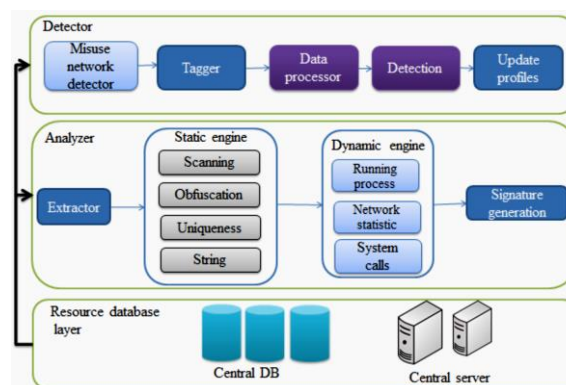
Detector

Misuse network detector

Tagger

Data processor

Detection

Update profiles

Analyzer

Static engine

Scanning

Obfuscation

Uniqueness

String

Dynamic engine

Running process

Network statistic

System calls

Extractor

Signature generation

Resource database layer

Central DB

Central server